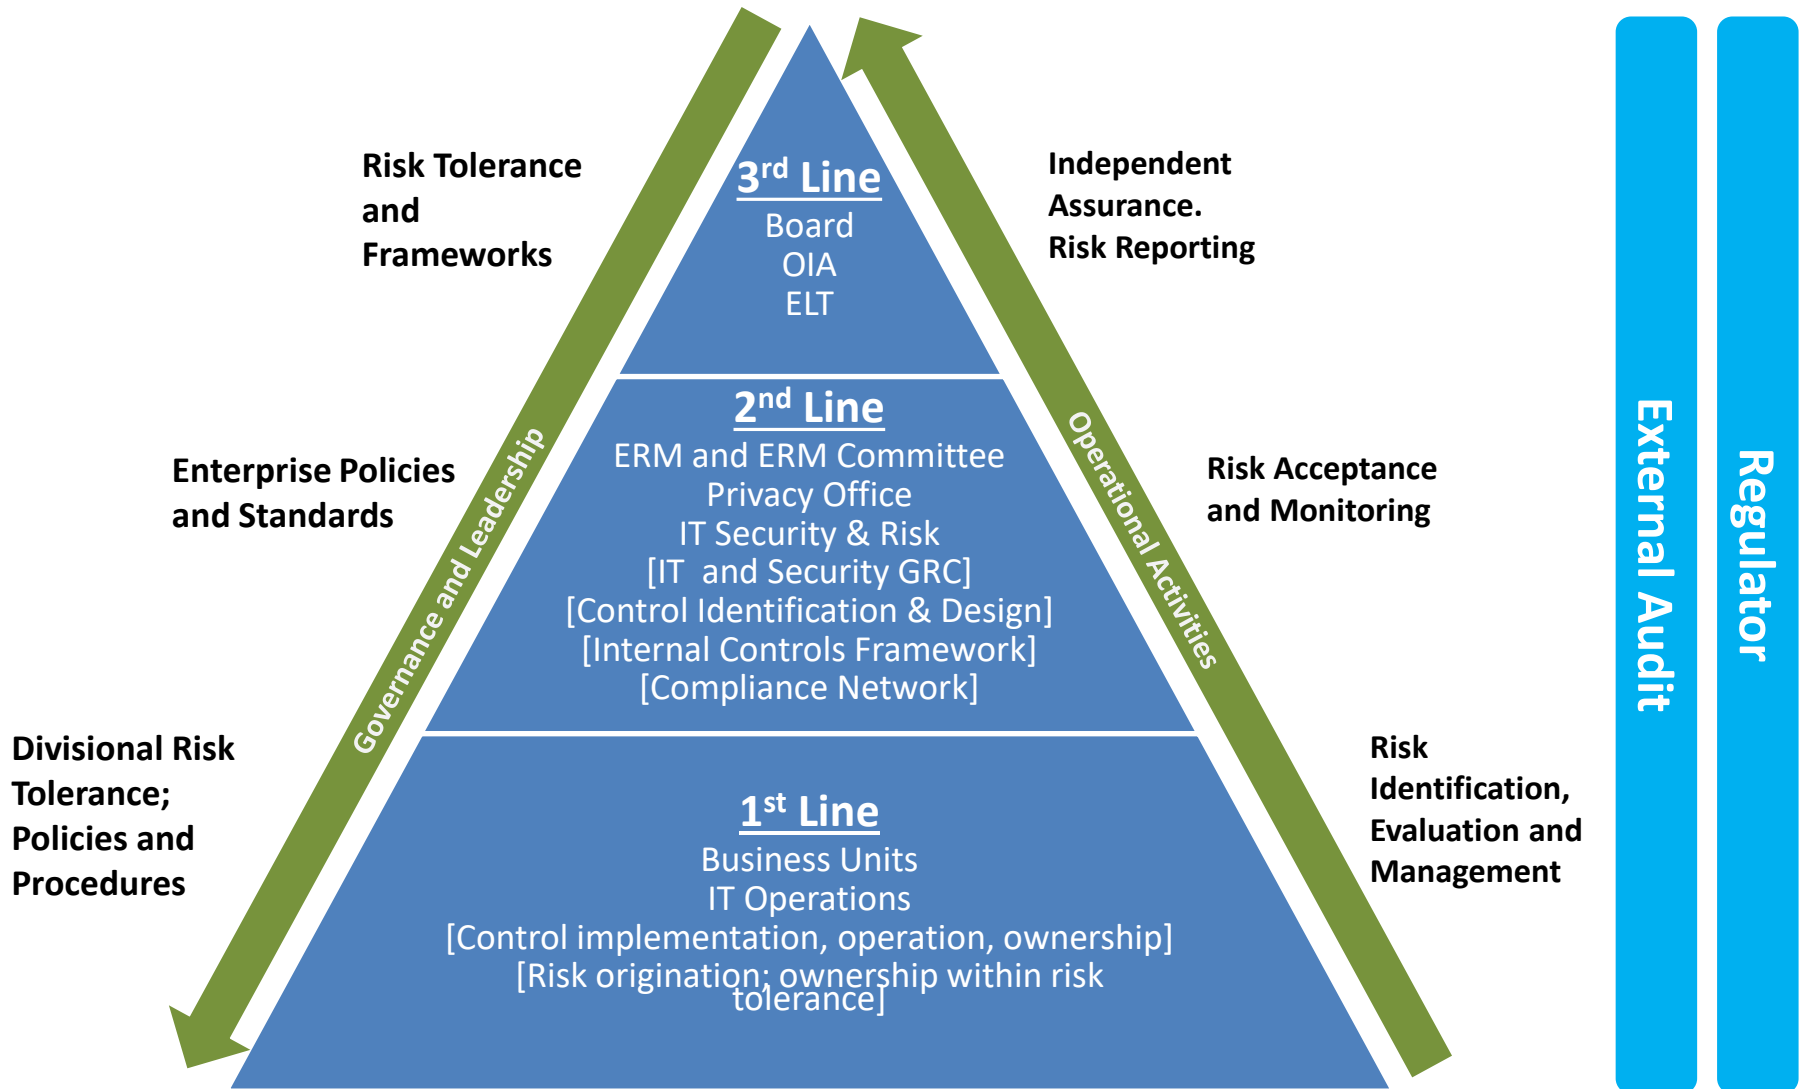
Risk Tolerance and Frameworks

3rd Line
Board
OIA
ELT

Independent Assurance.
Risk Reporting

Enterprise Policies and Standards

Governance and Leadership

2nd Line
ERM and ERM Committee
Privacy Office
IT Security & Risk
[IT and Security GRC]
[Control Identification & Design]
[Internal Controls Framework]
[Compliance Network]

Operational Activities

Risk Acceptance and Monitoring

External Audit

Regulator

Divisional Risk Tolerance; Policies and Procedures

1st Line
Business Units
IT Operations
[Control implementation, operation, ownership]
[Risk origination; ownership within risk tolerance]

Risk Identification, Evaluation and Management